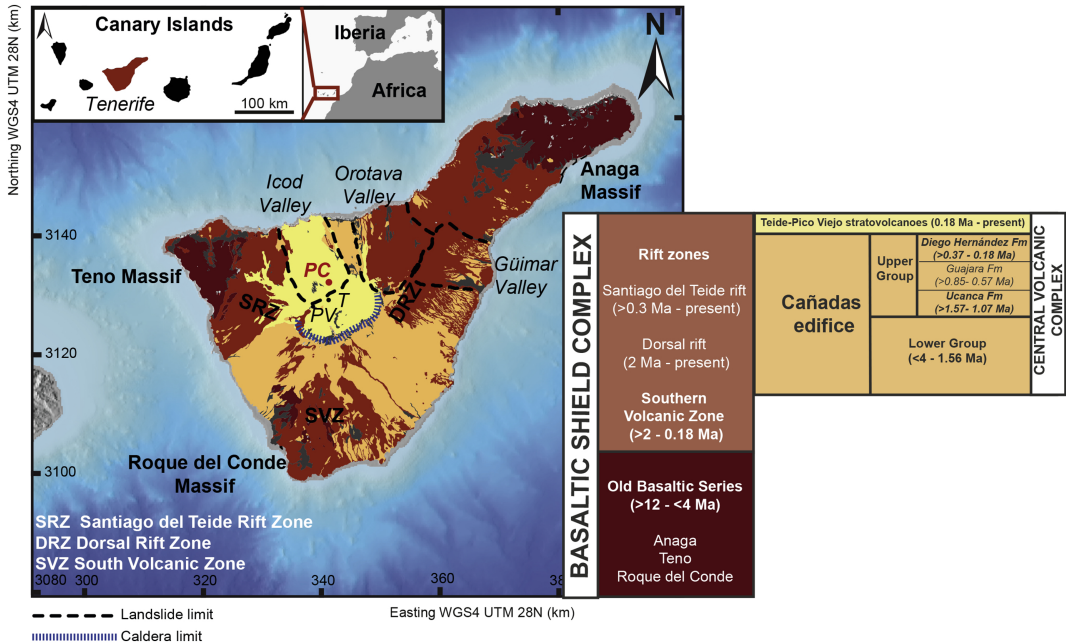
Canary Islands

Tenerife

100 km

Iberia

Africa

N

Northing WGS4 UTM 28N (km)

3140

3120

3100

3080

300

320

340

360

38

Icod Valley

Orotava Valley

Anaga Massif

Teno Massif

Güimar Valley

PC

T

PV

SRZ

DRZ

SVZ

Roque del Conde Massif

SRZ Santiago del Teide Rift Zone
DRZ Dorsal Rift Zone
SVZ South Volcanic Zone

Easting WGS4 UTM 28N (km)

Landslide limit

Caldera limit

BASALTIC SHIELD COMPLEX

Rift zones

Santiago del Teide rift (>0.3 Ma - present)

Dorsal rift (2 Ma - present)

Southern Volcanic Zone (>2 - 0.18 Ma)

Old Basaltic Series (>12 - <4 Ma)

Anaga
Teno
Roque del Conde

Teide-Pico Viejo stratovolcanoes (0.18 Ma - present)

Cañadas edifice

Upper Group

Diego Hernández Fm (>0.37 - 0.18 Ma)

Guajara Fm (>0.85- 0.57 Ma)

Ucanca Fm (>1.57- 1.07 Ma)

Lower Group (<4 - 1.56 Ma)

CENTRAL VOLCANIC COMPLEX